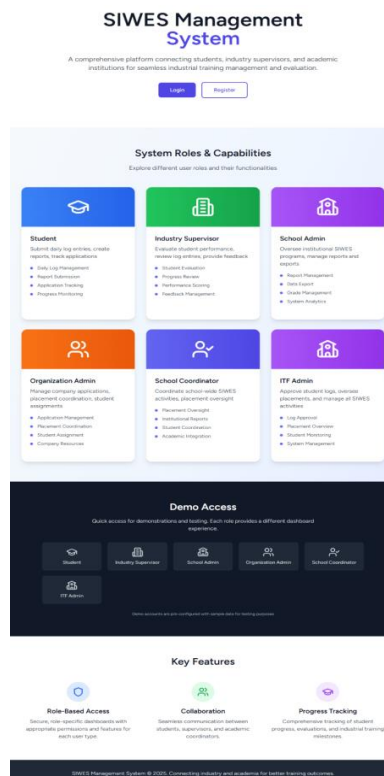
SIWES Management System

A comprehensive platform connecting students, industry supervisors, and academic institutions for seamless industrial training management and evaluation.

Login Register

System Roles & Capabilities

Explore different user roles and their functionalities

Student

Submit daily log entries, create reports, track applications

- Daily Log Management
- Report Submission
- Application Tracking
- Progress Monitoring

Industry Supervisor

Evaluate student performance, review log entries, provide feedback

- Student Evaluation
- Progress Review
- Performance Scoring
- Feedback Management

School Admin

Oversee institutional SIWES programs, manage reports and exports

- Report Management
- Data Export
- Grade Management
- System Analytics

Organization Admin

Manage company applications, placement coordination, student assignments

- Application Management
- Placement Coordination
- Student Assignment
- Company Resources

School Coordinator

Coordinate school-wide SIWES activities, placement oversight

- Placement Oversight
- Institutional Reports
- Student Coordination
- Academic Integration

ITF Admin

Approve student logs, oversee placements, and manage all SIWES activities

- Log Approval
- Placement Overview
- Student Monitoring
- System Management

Demo Access

Quick access for demonstrations and testing. Each role provides a different dashboard experience.

Student Industry Supervisor School Admin Organization Admin School Coordinator

ITF Admin

Demo accounts are pre-configured with sample data for testing purposes.

Key Features

Role-Based Access

Secure, role-specific dashboards with appropriate permissions and features for each user type.

Collaboration

Seamless communication between students, supervisors, and academic coordinators.

Progress Tracking

Comprehensive tracking of student progress, evaluations, and industrial training milestones.

SIWES Management System © 2025. Connecting industry and academia for better training outcomes.